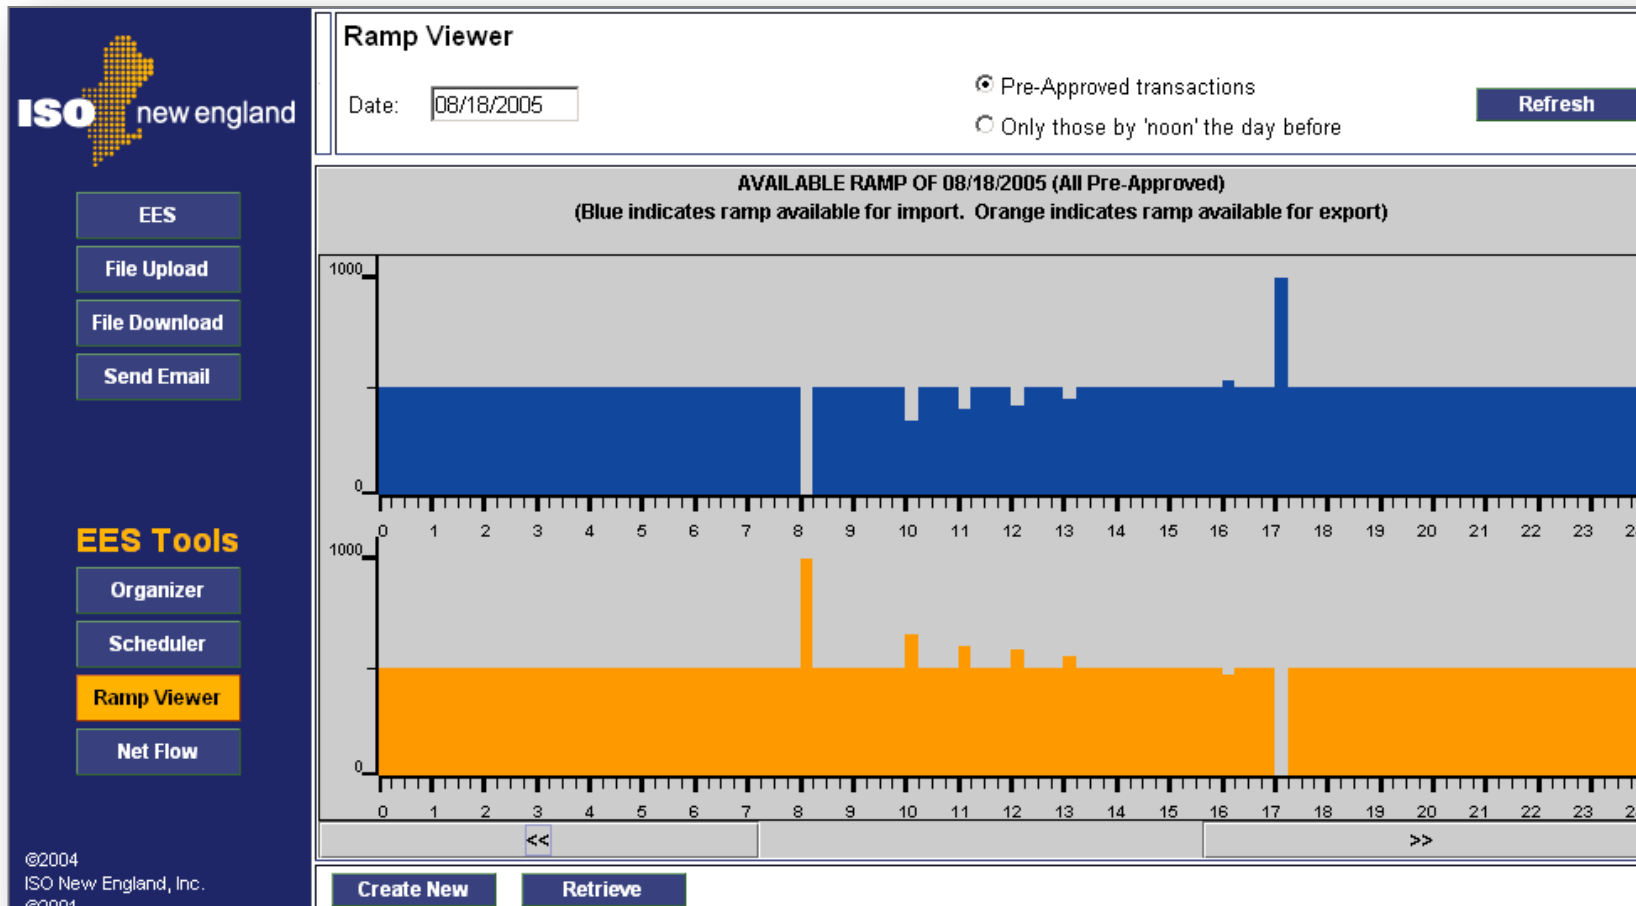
ISO new england

EES
File Upload
File Download
Send Email

EES Tools
Organizer
Scheduler
Ramp Viewer
Net Flow

©2004
ISO New England, Inc.
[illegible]

Ramp Viewer

Date: 08/18/2005

Pre-Approved transactions
Only those by 'noon' the day before

Refresh

AVAILABLE RAMP OF 08/18/2005 (All Pre-Approved)
(Blue indicates ramp available for import. Orange indicates ramp available for export)

1000
0
0 1 2 3 4 5 6 7 8 9 10 11 12 13 14 15 16 17 18 19 20 21 22 23 2

1000
0
0 1 2 3 4 5 6 7 8 9 10 11 12 13 14 15 16 17 18 19 20 21 22 23 2

<<
>>

Create New
Retrieve